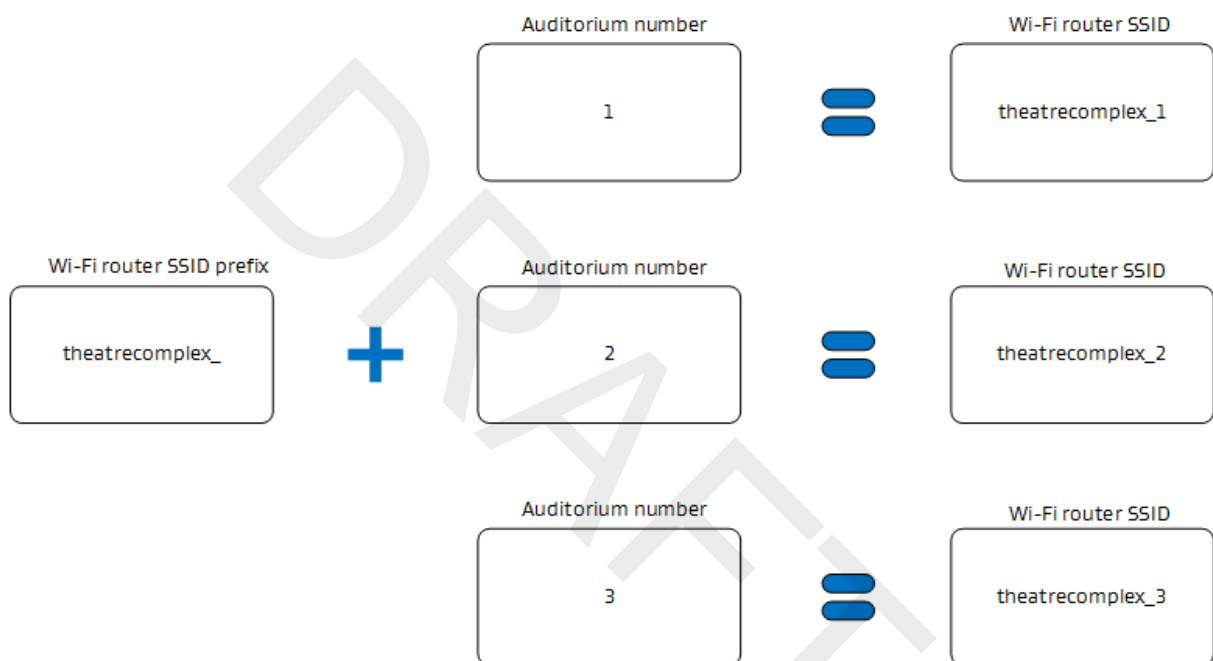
Auditorium number

1

Wi-Fi router SSID

theatrecomplex_1

Wi-Fi router SSID prefix

theatrecomplex_

Auditorium number

2

Wi-Fi router SSID

theatrecomplex_2

Auditorium number

3

Wi-Fi router SSID

theatrecomplex_3

DRAFT